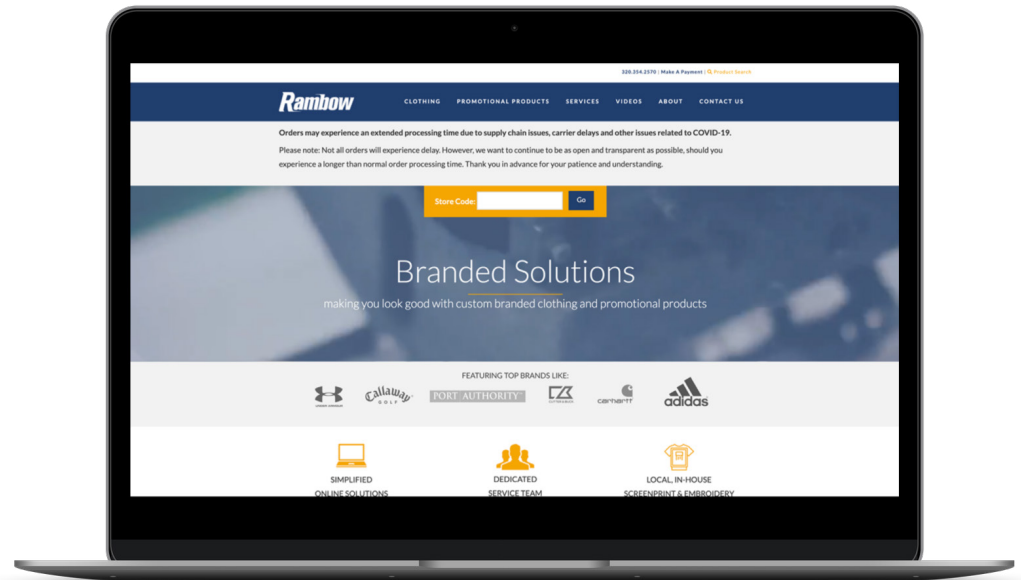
320.354.2570 | Make A Payment | Product Search

Rambow

CLOTHING PROMOTIONAL PRODUCTS SERVICES VIDEOS ABOUT CONTACT US

Orders may experience an extended processing time due to supply chain issues, carrier delays and other issues related to COVID-19.

Please note: Not all orders will experience delay. However, we want to continue to be as open and transparent as possible, should you experience a longer than normal order processing time. Thank you in advance for your patience and understanding.

Store Code: Go

Branded Solutions

making you look good with custom branded clothing and promotional products

FEATURING TOP BRANDS LIKE:

UNDER ARMOUR Callaway GOLF PORT AUTHORITY CUTTER&BUCK carhartt adidas

SIMPLIFIED ONLINE SOLUTIONS

DEDICATED SERVICE TEAM

LOCAL, IN-HOUSE SCREENPRINT & EMBROIDERY